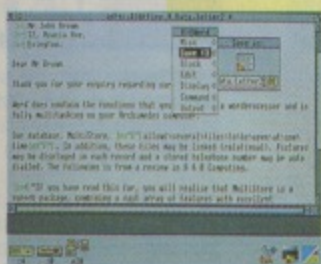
Mr John Brown
22, Acacia Ave,
Erinafee.

Dear Mr Brown

Thank you for your enquiry regarding our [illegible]

Word does combine the functions that you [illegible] a wordprocessor and is fully multitasking on your Archimedes computer.

Our database, MultiStore, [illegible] allows several files to be open at one time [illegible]. In addition, these files may be linked (relational). Pictures may be displayed on each record and a stored telephone number may be auto dialled. The following is from a review in R & B Computing.

"If you have read this far, you will realise that MultiStore is a superb package, combining a vast array of features with excellent

Save
Style
Edit
Display
Command
Output
Save as
Mr Letter